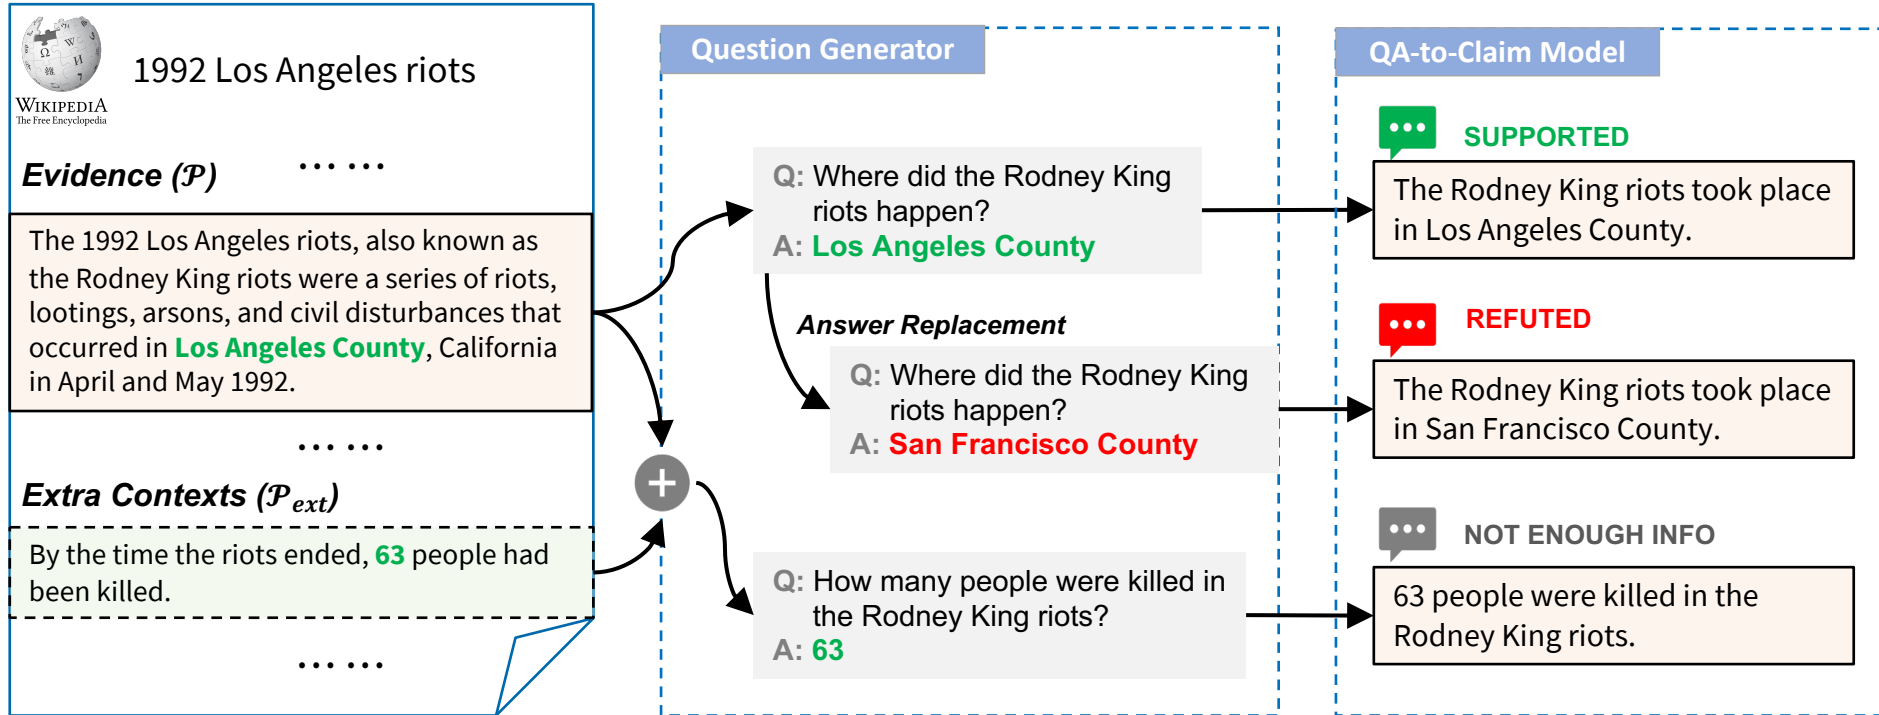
WIKIPEDIA
The Free Encyclopedia

1992 Los Angeles riots

Evidence ($\mathcal{P}$) …… …

The 1992 Los Angeles riots, also known as the Rodney King riots were a series of riots, lootings, arsons, and civil disturbances that occurred in Los Angeles County, California in April and May 1992.

…… …

Extra Contexts ($\mathcal{P}_{ext}$)

By the time the riots ended, 63 people had been killed.

…… …

Question Generator

Q: Where did the Rodney King riots happen?
A: Los Angeles County

Answer Replacement

Q: Where did the Rodney King riots happen?
A: San Francisco County

Q: How many people were killed in the Rodney King riots?
A: 63

QA-to-Claim Model

SUPPORTED

The Rodney King riots took place in Los Angeles County.

REFUTED

The Rodney King riots took place in San Francisco County.

NOT ENOUGH INFO

63 people were killed in the Rodney King riots.